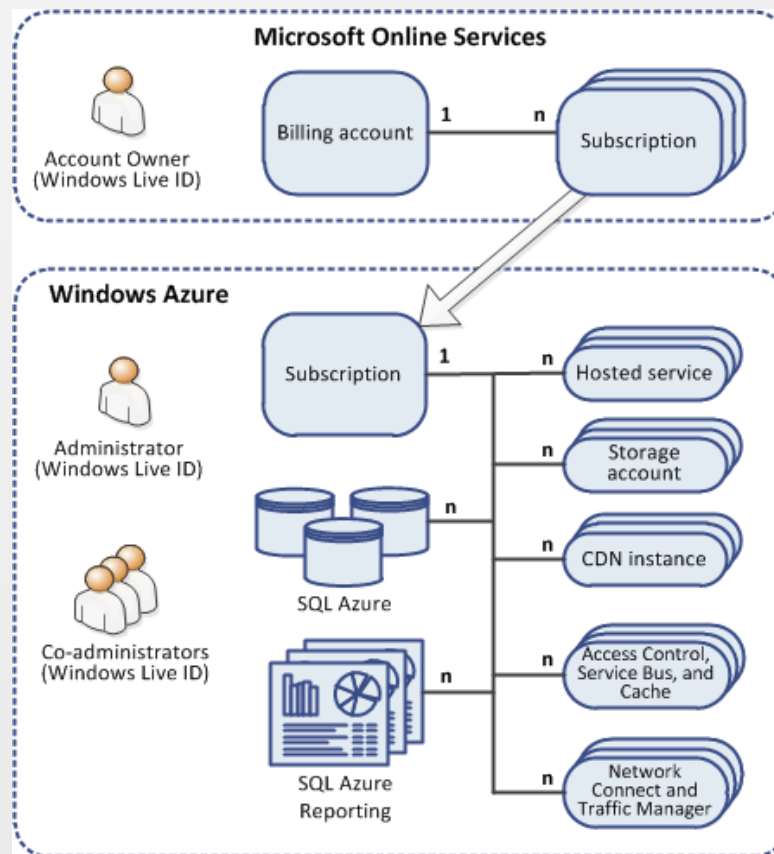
Microsoft Online Services

Account Owner (Windows Live ID)

Billing account

1

n

Subscription

Windows Azure

Administrator (Windows Live ID)

Co-administrators (Windows Live ID)

Subscription

1

n

Hosted service

n

Storage account

n

SQL Azure

n

CDN instance

n

Access Control, Service Bus, and Cache

n

SQL Azure Reporting

n

Network Connect and Traffic Manager